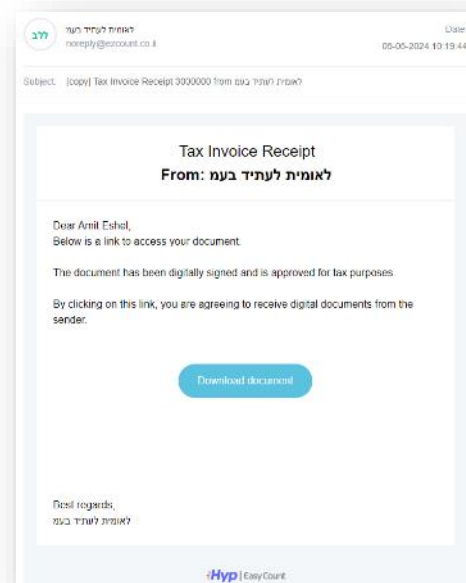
ללב
לאומית לעתיד בעמ
noreply@ezcount.co.il

Date
05-05-2024 10:19:44

Subject: [copy] Tax Invoice Receipt 3000000 from לאומית לעתיד בעמ

Tax Invoice Receipt
From: לאומית לעתיד בעמ

Dear Amit Eshel,
Below is a link to access your document.

The document has been digitally signed and is approved for tax purposes.

By clicking on this link, you are agreeing to receive digital documents from the sender.

Download document

Best regards,
לאומית לעתיד בעמ

Hyp | EasyCount